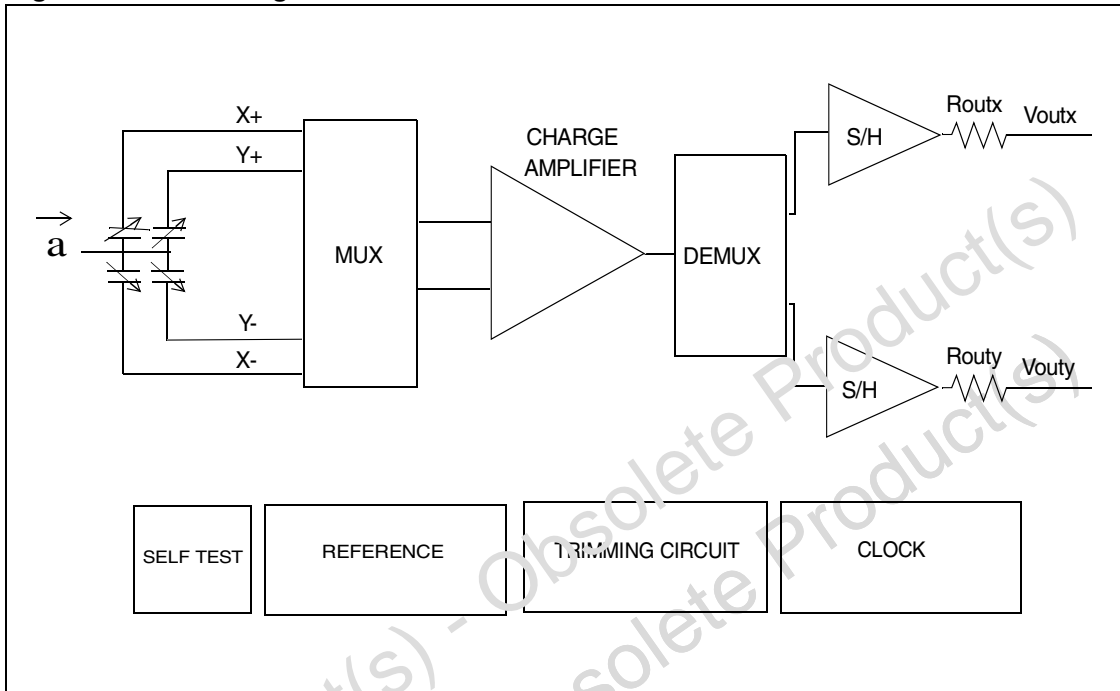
$\vec{a}$

X+

Y+

Y-

X-

MUX

CHARGE AMPLIFIER

DEMUX

S/H

Routx

Voutx

S/H

Routy

Vouty

SELF TEST

REFERENCE

TRIMMING CIRCUIT

CLOCK

Obsolete Product(s) - Obsolete Product(s)

Obsolete Product(s)